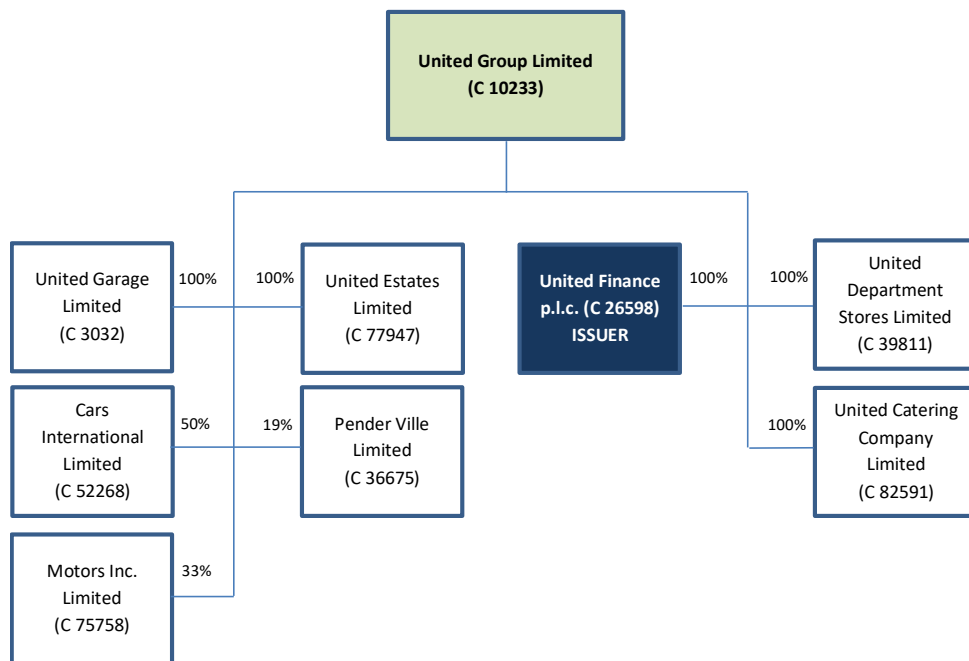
United Group Limited
(C 10233)

United Garage Limited
(C 3032)

100%

100%

United Estates Limited
(C 77947)

United Finance p.l.c. (C 26598)
ISSUER

100%

100%

United Department Stores Limited
(C 39811)

Cars International Limited
(C 52268)

50%

19%

Pender Ville Limited
(C 36675)

100%

United Catering Company Limited
(C 82591)

Motors Inc. Limited
(C 75758)

33%